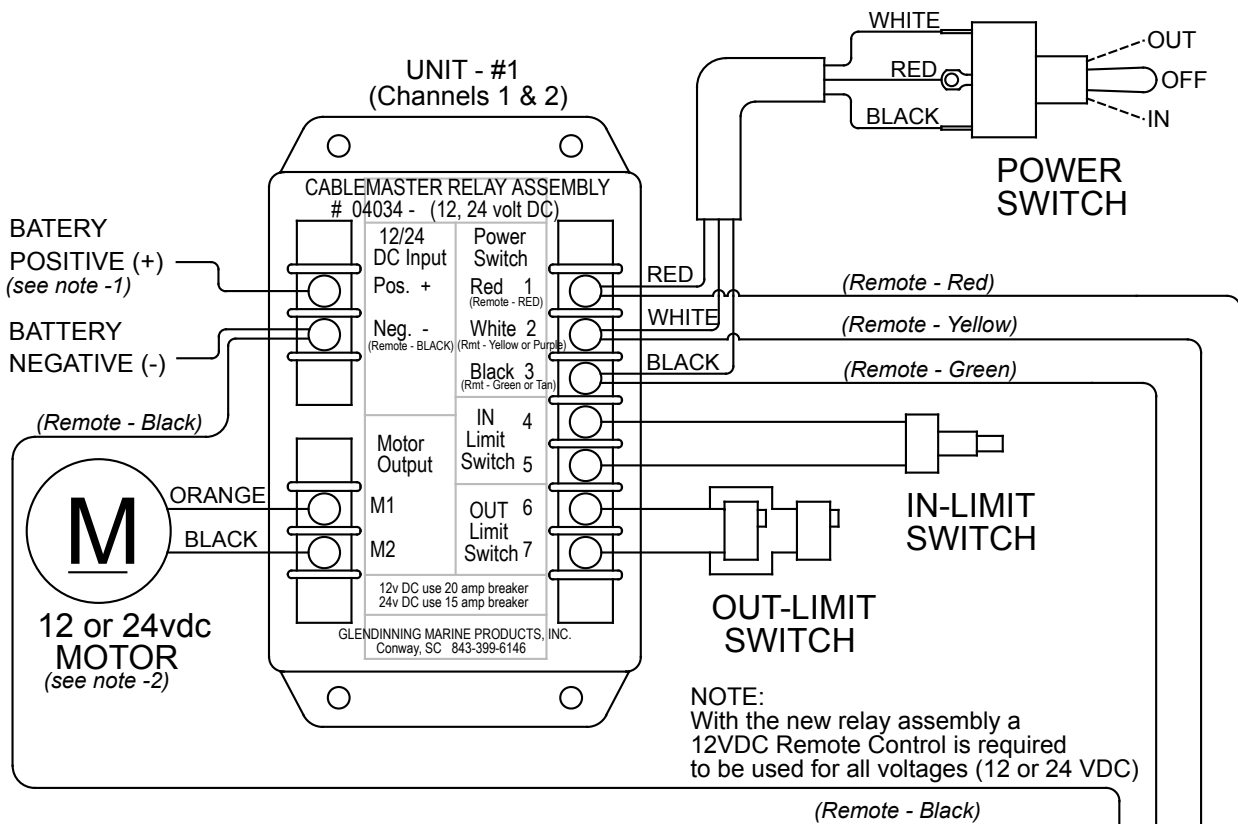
UNIT - #1
(Channels 1 & 2)

WHITE
RED
BLACK
OUT
OFF
IN

POWER SWITCH

CABLEMASTER RELAY ASSEMBLY
# 04034 - (12, 24 volt DC)

BATERY POSITIVE (+)
(see note -1)

BATTERY NEGATIVE (-)

12/24 DC Input
Pos. +
Neg. -
(Remote - BLACK)

Power Switch
Red 1
(Remote - RED)
White 2
(Rmt - Yellow or Purple)
Black 3
(Rmt - Green or Tan)

RED
WHITE
BLACK

(Remote - Red)
(Remote - Yellow)
(Remote - Green)

(Remote - Black)

Motor Output
M1
M2

IN 4
Limit
Switch 5

OUT 6
Limit
Switch 7

IN-LIMIT SWITCH

ORANGE
BLACK

M

12 or 24vdc MOTOR
(see note -2)

12v DC use 20 amp breaker
24v DC use 15 amp breaker

GLENDINNING MARINE PRODUCTS, INC.
Conway, SC 843-399-6146

OUT-LIMIT SWITCH

NOTE:
With the new relay assembly a 12VDC Remote Control is required to be used for all voltages (12 or 24 VDC)

(Remote - Black)